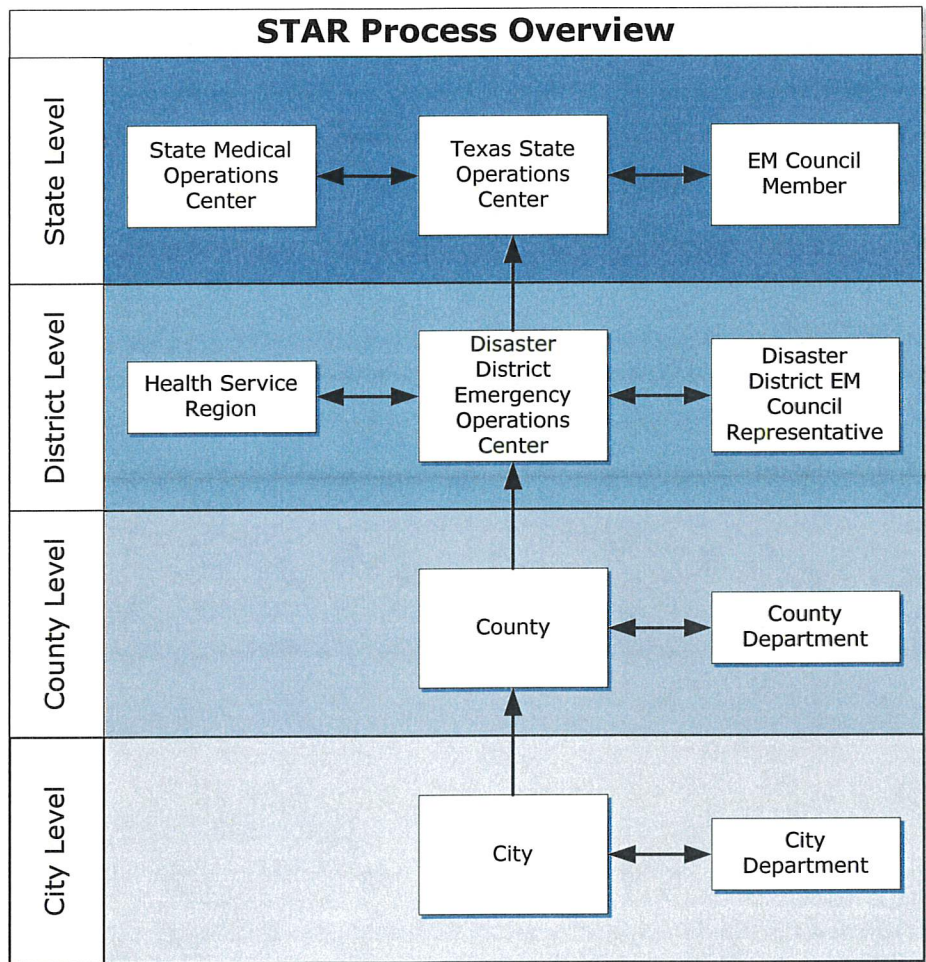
STAR Process Overview

State Level

State Medical Operations Center

Texas State Operations Center

EM Council Member

District Level

Health Service Region

Disaster District Emergency Operations Center

Disaster District EM Council Representative

County Level

County

County Department

City Level

City

City Department